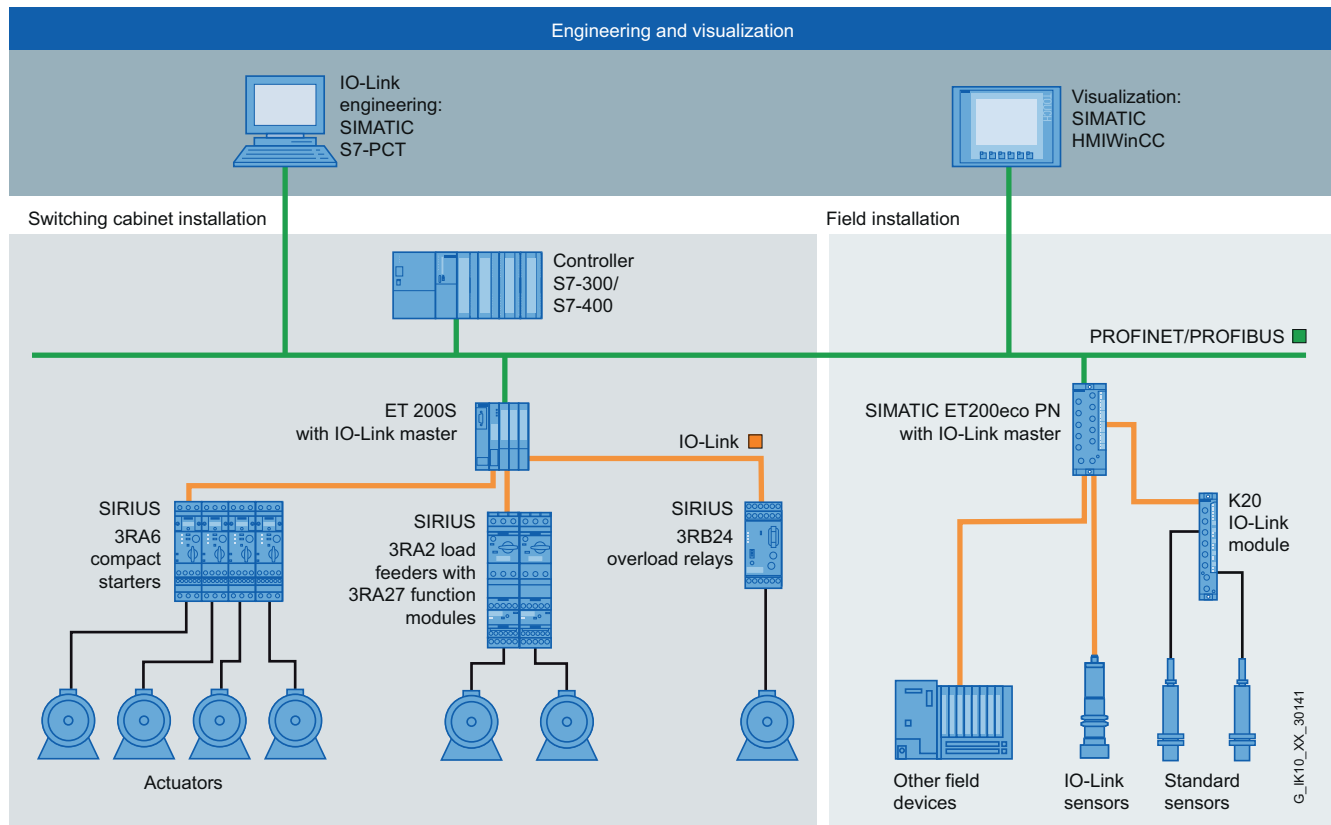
Engineering and visualization

IO-Link engineering: SIMATIC S7-PCT

Visualization: SIMATIC HMIWinCC

Switching cabinet installation

Field installation

Controller S7-300/ S7-400

PROFINET/PROFIBUS

ET 200S with IO-Link master

IO-Link

SIMATIC ET200eco PN with IO-Link master

SIRIUS 3RA6 compact starters

SIRIUS 3RA2 load feeders with 3RA27 function modules

SIRIUS 3RB24 overload relays

K20 IO-Link module

Actuators

Other field devices

IO-Link sensors

Standard sensors

G_IK10_XX_30141